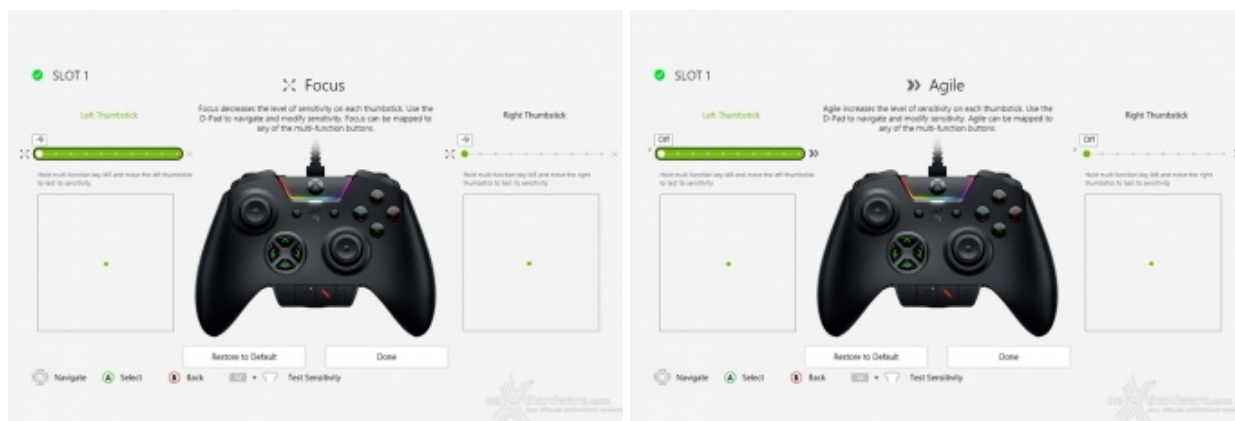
SLOT 1

Focus

Focus decreases the level of sensitivity on each thumbstick. Use the D-Pad to navigate and modify sensitivity. Focus can be mapped to any of the multi-function buttons.

Left Thumbstick

Right Thumbstick

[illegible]

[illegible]

Restore to Default

Done

Navigate A Select B Back + Test Sensitivity

SLOT 1

Agile

Agile increases the level of sensitivity on each thumbstick. Use the D-Pad to navigate and modify sensitivity. Agile can be mapped to any of the multi-function buttons.

Left Thumbstick

Right Thumbstick

Off

Off

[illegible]

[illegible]

Restore to Default

Done

Navigate A Select B Back + Test Sensitivity